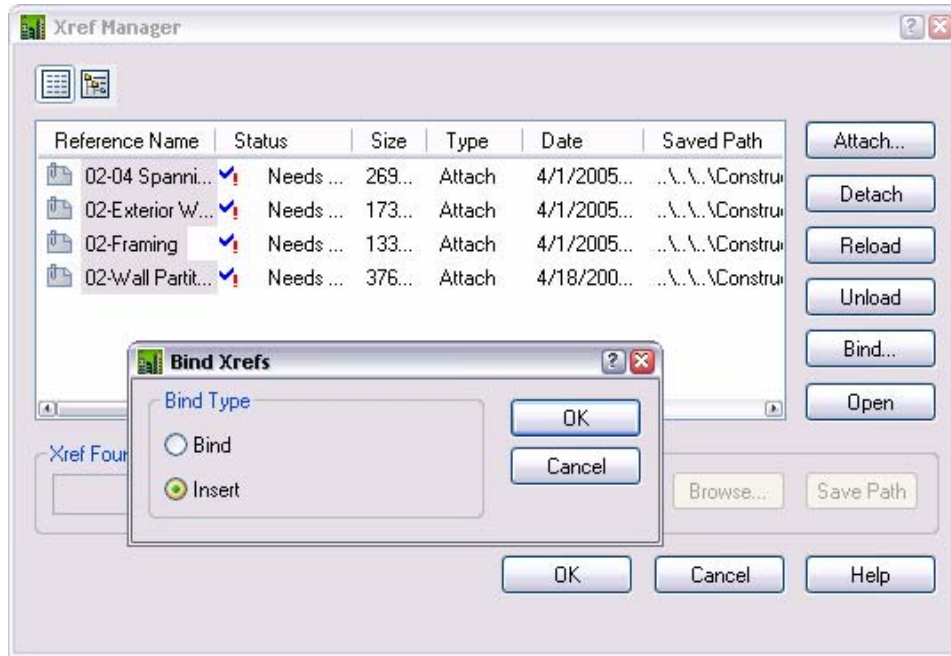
Xref Manager

| Reference Name | Status | Size | Type | Date | Saved Path |
|---|---|---|---|---|---|
| 02-04 Spanni... | Needs ... | 269... | Attach | 4/1/2005... | ..\..\..\Constru |
| 02-Exterior W... | Needs ... | 173... | Attach | 4/1/2005... | ..\..\..\Constru |
| 02-Framing | Needs ... | 133... | Attach | 4/1/2005... | ..\..\..\Constru |
| 02-Wall Partit... | Needs ... | 376... | Attach | 4/18/200... | ..\..\..\Constru |

Attach...
Detach
Reload
Unload
Bind...
Open

Xref Foun

Browse...
Save Path

OK
Cancel
Help

Bind Xrefs

Bind Type
Bind
Insert

OK
Cancel